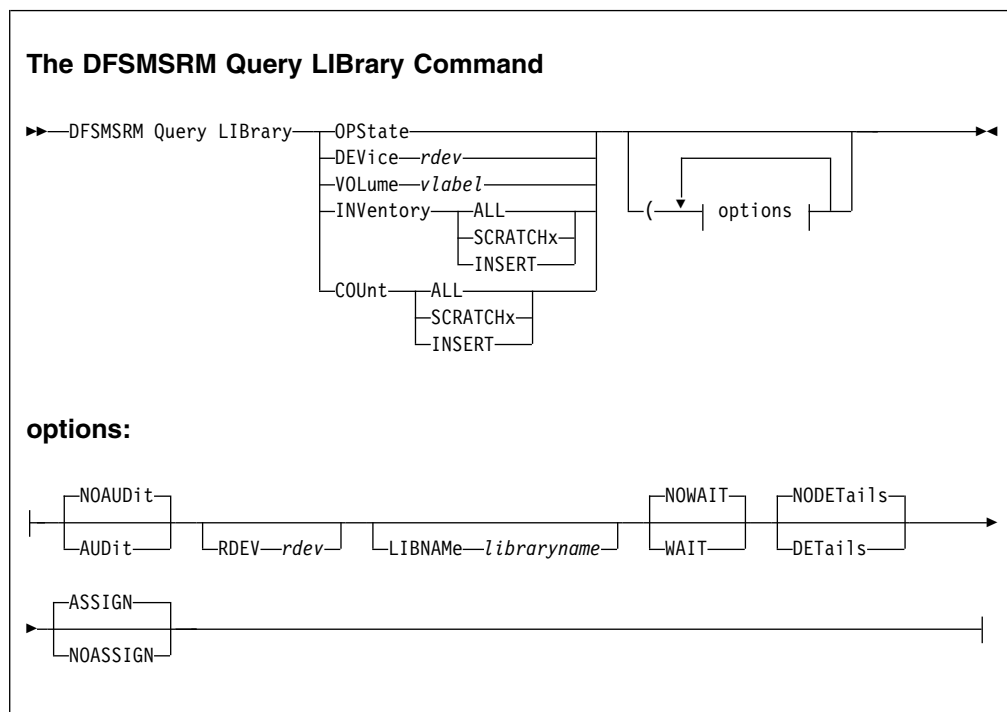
The DFSMSRM Query LIBrary Command

DFSMSRM Query LIBrary OPState DEVice rdev VOLume vlabel INVentory ALL SCRATCHx INSERT COUnt ALL SCRATCHx INSERT ( options

options:

NOAUDit AUDit RDEV rdev LIBNAMe libraryname NOWAIT WAIT NODETails DETails

ASSIGN NOASSIGN